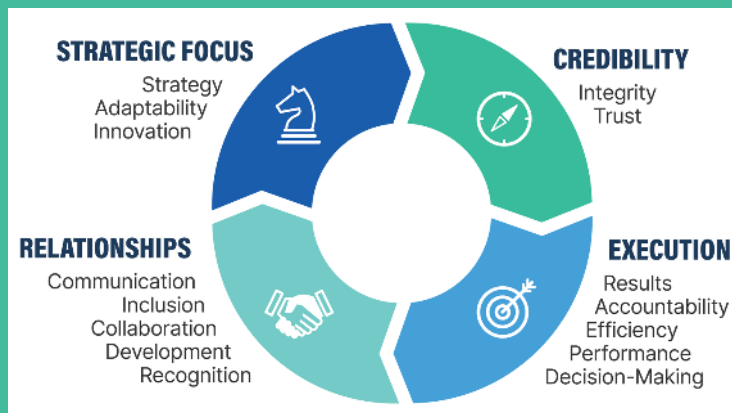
STRATEGIC FOCUS
Strategy
Adaptability
Innovation

CREDIBILITY
Integrity
Trust

RELATIONSHIPS
Communication
Inclusion
Collaboration
Development
Recognition

EXECUTION
Results
Accountability
Efficiency
Performance
Decision-Making